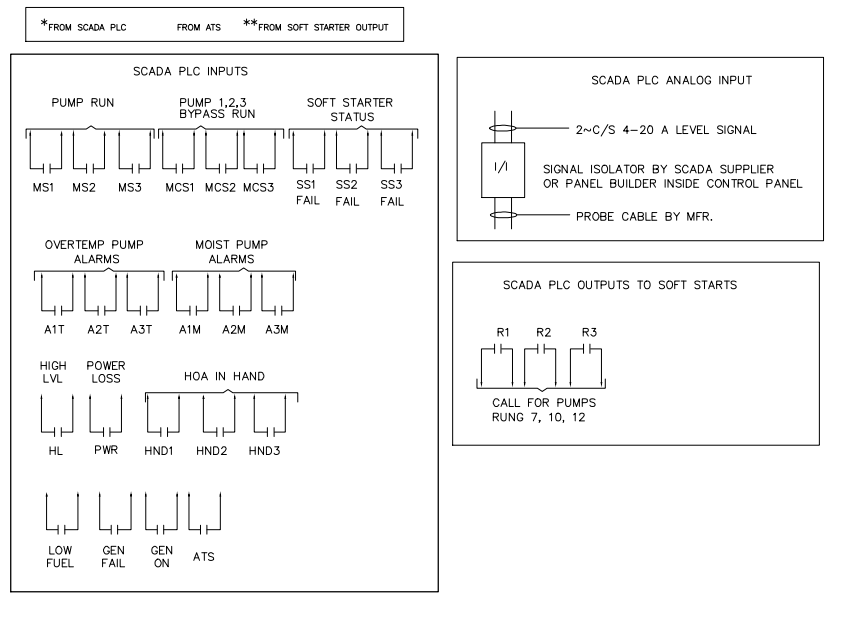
*FROM SCADA PLC FROM ATS **FROM SOFT STARTER OUTPUT

SCADA PLC INPUTS

PUMP RUN

MS1 MS2 MS3

PUMP 1,2,3 BYPASS RUN

MCS1 MCS2 MCS3

SOFT STARTER STATUS

SS1 FAIL SS2 FAIL SS3 FAIL

OVERTEMP PUMP ALARMS

A1T A2T A3T

MOIST PUMP ALARMS

A1M A2M A3M

HIGH LVL

HL

POWER LOSS

PWR

HOA IN HAND

HND1 HND2 HND3

LOW FUEL

GEN FAIL

GEN ON

ATS

SCADA PLC ANALOG INPUT

2~C/S 4–20 A LEVEL SIGNAL

I/I

SIGNAL ISOLATOR BY SCADA SUPPLIER OR PANEL BUILDER INSIDE CONTROL PANEL

PROBE CABLE BY MFR.

SCADA PLC OUTPUTS TO SOFT STARTS

R1 R2 R3

CALL FOR PUMPS RUNG 7, 10, 12